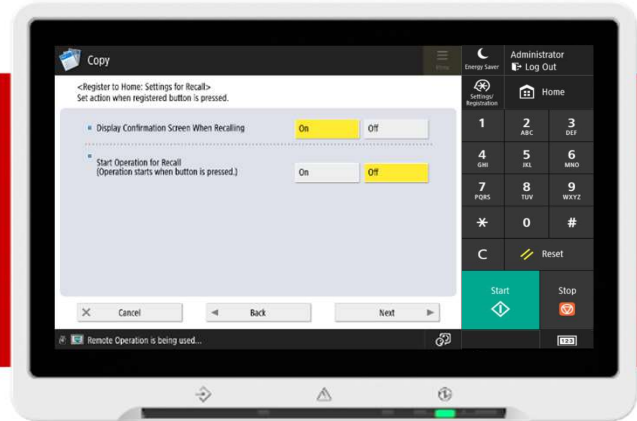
Copy

Menu

Energy Saver

Administrator
Log Out

Settings/ Registration

Home

<Register to Home: Settings for Recall>
Set action when registered button is pressed.

Display Confirmation Screen When Recalling

On

Off

Start Operation for Recall
(Operation starts when button is pressed.)

On

Off

1

2
ABC

3
DEF

4
GHI

5
JKL

6
MNO

7
PQRS

8
TUV

9
WXYZ

*

0

#

C

Reset

Start

Stop

Cancel

Back

Next

Remote Operation is being used...

123